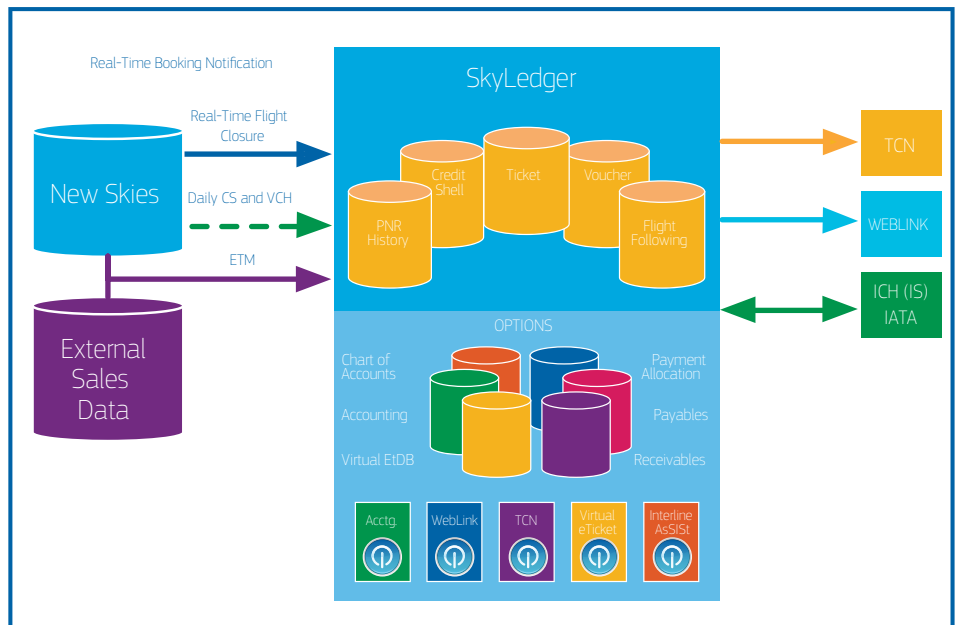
Real-Time Booking Notification

Real-Time Flight Closure

Daily CS and VCH

ETM

New Skies

External Sales Data

SkyLedger

Credit Shell

Ticket

Voucher

PNR History

Flight Following

TCN

WEBLINK

ICH (IS) IATA

OPTIONS

Chart of Accounts

Accounting

Virtual EtDB

Payment Allocation

Payables

Receivables

Acctg.

WebLink

TCN

Virtual eTicket

Interline AsSISt